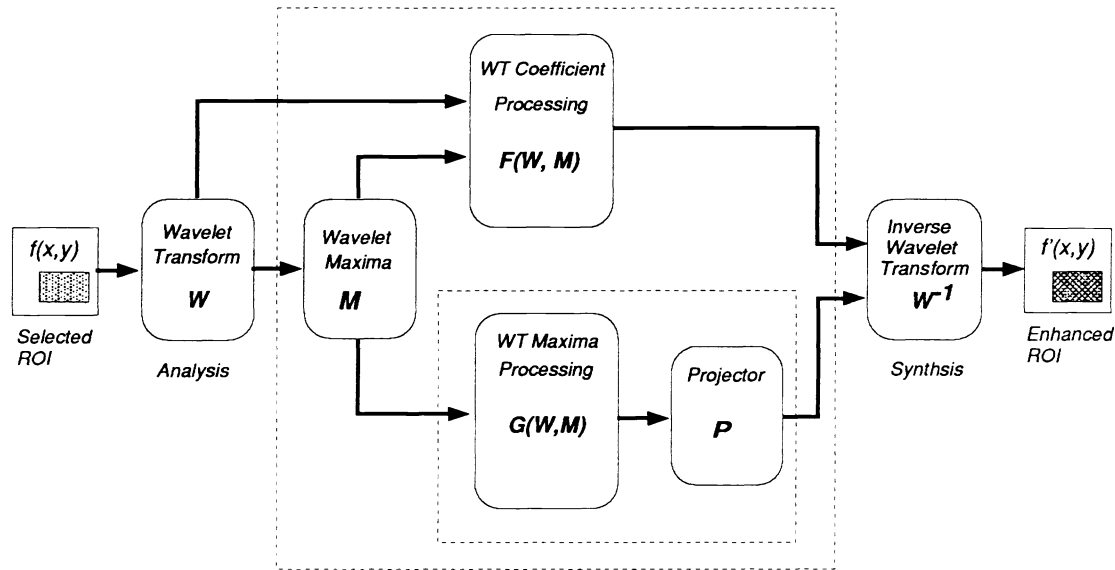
WT Coefficient Processing
F(W, M)

$f(x,y)$

Selected ROI

Wavelet Transform
W

Analysis

Wavelet Maxima
M

Inverse Wavelet Transform
$W^{-1}$

Synthesis

$f'(x,y)$

Enhanced ROI

WT Maxima Processing
G(W,M)

Projector
P